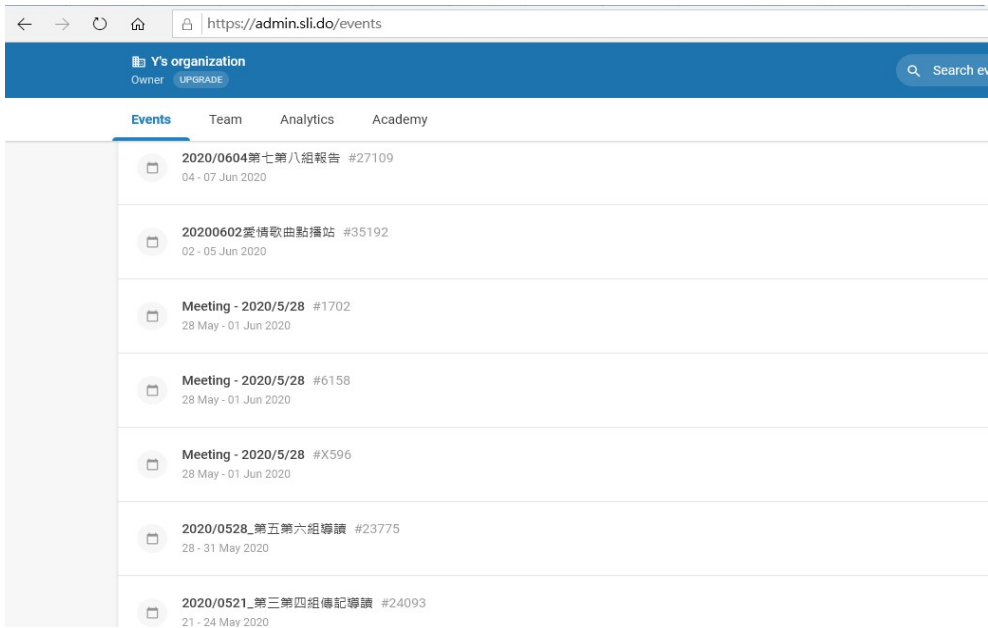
https://admin.sli.do/events

Y's organization
Owner UPGRADE

Search ev

Events Team Analytics Academy

2020/0604第七第八組報告 #27109
04 - 07 Jun 2020

20200602愛情歌曲點播站 #35192
02 - 05 Jun 2020

Meeting - 2020/5/28 #1702
28 May - 01 Jun 2020

Meeting - 2020/5/28 #6158
28 May - 01 Jun 2020

Meeting - 2020/5/28 #X596
28 May - 01 Jun 2020

2020/0528_第五第六組導讀 #23775
28 - 31 May 2020

2020/0521_第三第四組傳記導讀 #24093
21 - 24 May 2020